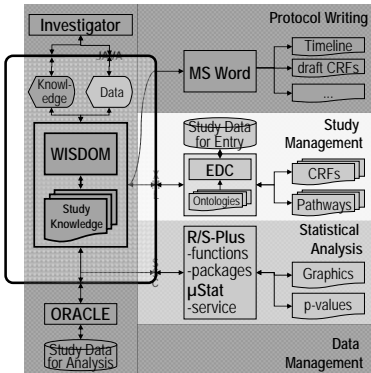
Investigator

Protocol Writing

Knowl-edge

Data

MS Word

Timeline

draft CRFs

...

WISDOM

Study Data for Entry

Study Management

EDC

Ontologies

CRFs

Pathways

Study Knowledge

R/S-Plus
-functions
-packages
μStat
-service

Statistical Analysis

Graphics

p-values

ORACLE

Study Data for Analysis

Data Management